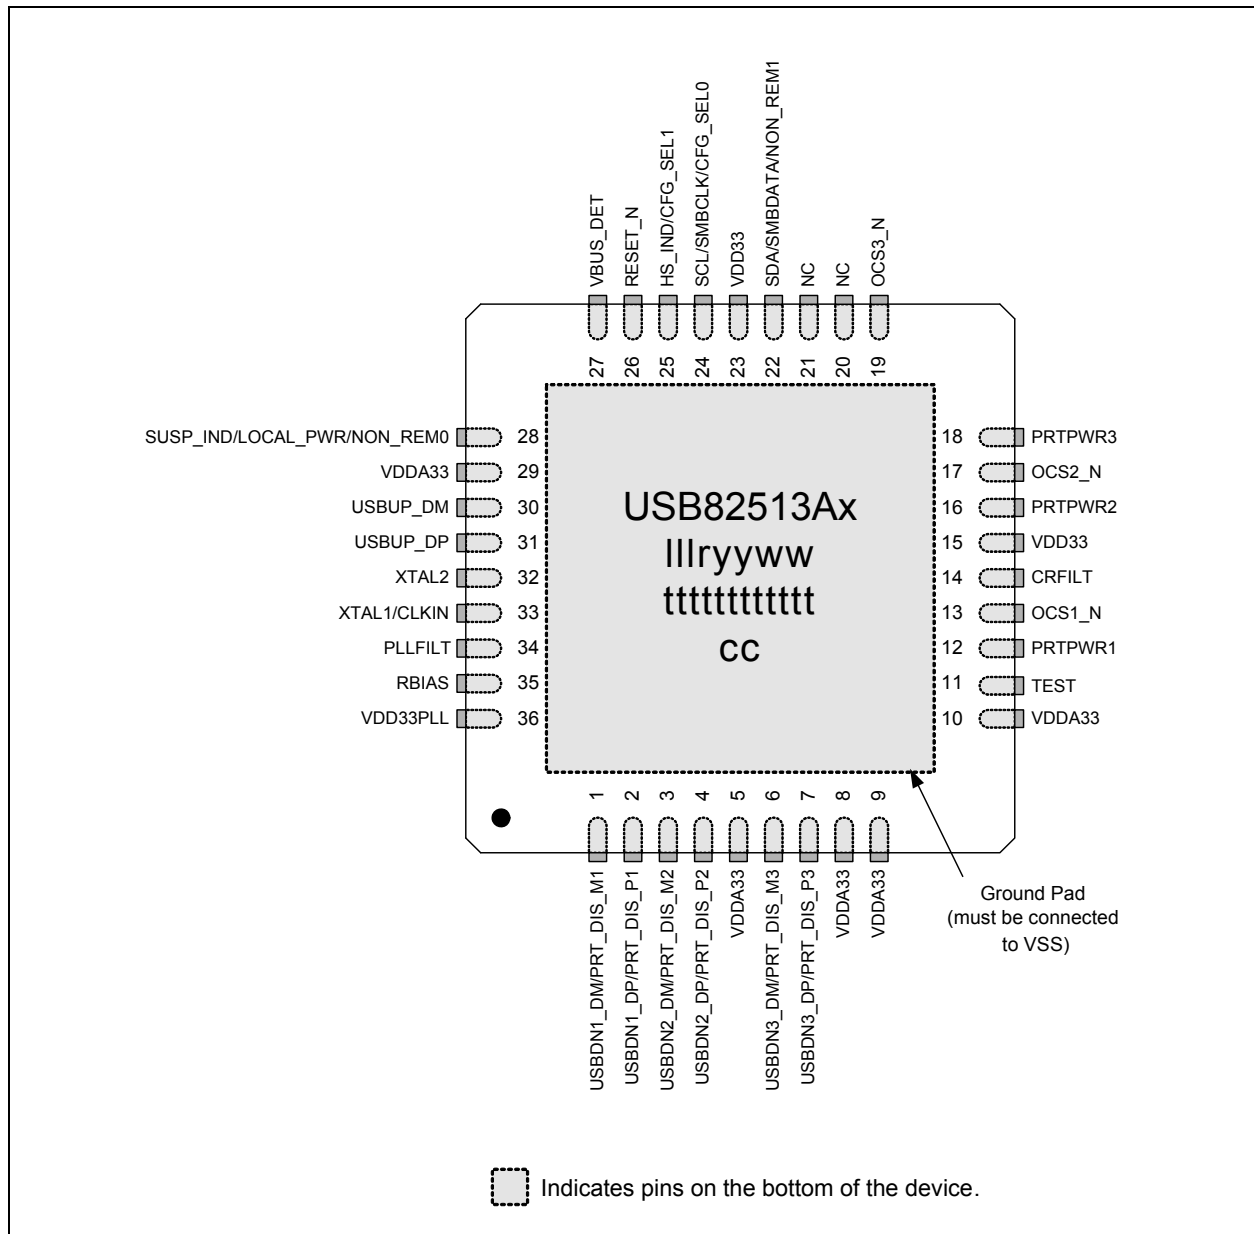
VBUS_DET
RESET_N
HS_IND/CFG_SEL1
SCL/SMBCLK/CFG_SEL0
VDD33
SDA/SMBDATA/NON_REM1
NC
NC
OCS3_N

27 26 25 24 23 22 21 20 19

SUSP_IND/LOCAL_PWR/NON_REM0 28
VDDA33 29
USBUP_DM 30
USBUP_DP 31
XTAL2 32
XTAL1/CLKIN 33
PLLFILT 34
RBIAS 35
VDD33PLL 36

USB82513Ax
lllryyww
tttttttttttt
cc

18 PRTPWR3
17 OCS2_N
16 PRTPWR2
15 VDD33
14 CRFILT
13 OCS1_N
12 PRTPWR1
11 TEST
10 VDDA33

1 2 3 4 5 6 7 8 9

USBDN1_DM/PRT_DIS_M1
USBDN1_DP/PRT_DIS_P1
USBDN2_DM/PRT_DIS_M2
USBDN2_DP/PRT_DIS_P2
VDDA33
USBDN3_DM/PRT_DIS_M3
USBDN3_DP/PRT_DIS_P3
VDDA33
VDDA33

Ground Pad (must be connected to VSS)

Indicates pins on the bottom of the device.